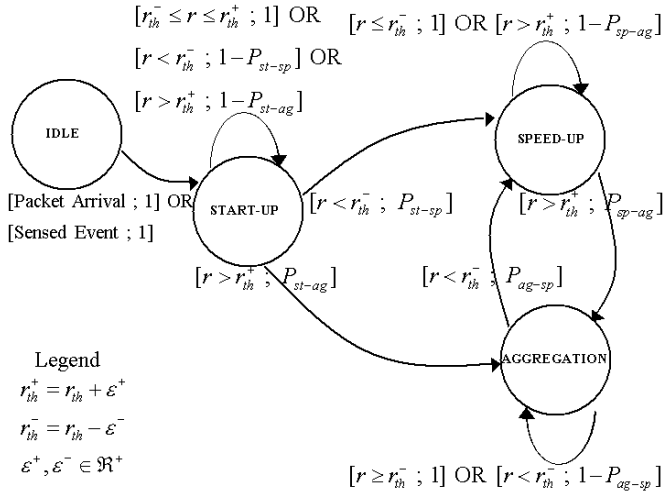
$[r_{th}^{-} \le r \le r_{th}^{+}\ ;\ 1]$ OR

$[r < r_{th}^{-}\ ;\ 1-P_{st-sp}]$ OR

$[r > r_{th}^{+}\ ;\ 1-P_{st-ag}]$

$[r \le r_{th}^{-}\ ;\ 1]$ OR $[r > r_{th}^{+}\ ;\ 1-P_{sp-ag}]$

IDLE

SPEED-UP

[Packet Arrival ; 1] OR

[Sensed Event ; 1]

START-UP

$[r < r_{th}^{-}\ ;\ P_{st-sp}]$

$[r > r_{th}^{+}\ ;\ P_{sp-ag}]$

$[r > r_{th}^{+}\ ;\ P_{st-ag}]$

$[r < r_{th}^{-}\ ;\ P_{ag-sp}]$

AGGREGATION

Legend

$r_{th}^{+} = r_{th} + \varepsilon^{+}$

$r_{th}^{-} = r_{th} - \varepsilon^{-}$

$\varepsilon^{+}, \varepsilon^{-} \in \Re^{+}$

$[r \ge r_{th}^{-}\ ;\ 1]$ OR $[r < r_{th}^{-}\ ;\ 1-P_{ag-sp}]$